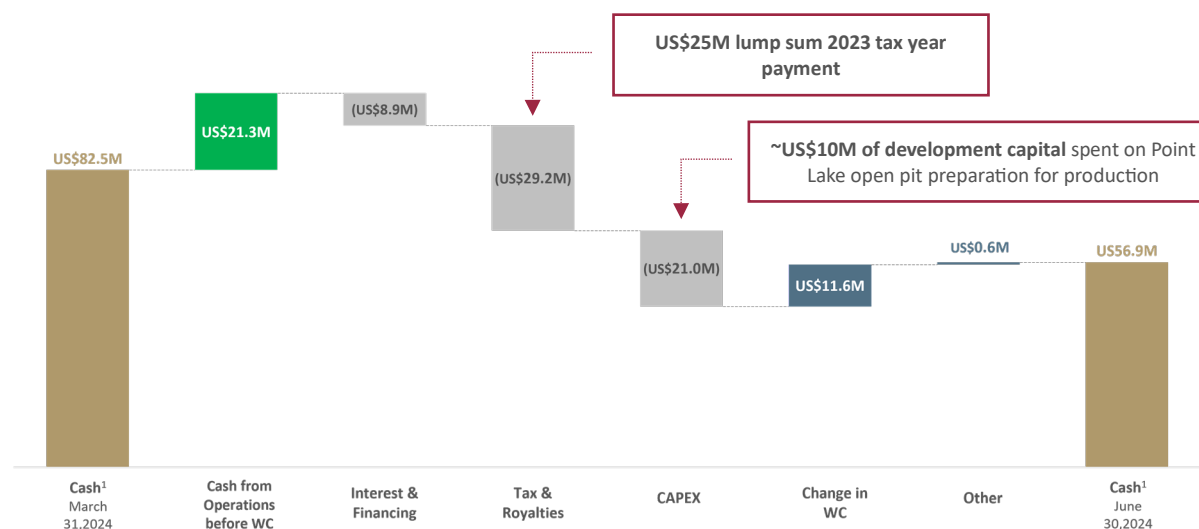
US$25M lump sum 2023 tax year payment

~US$10M of development capital spent on Point Lake open pit preparation for production

US$82.5M

US$21.3M

(US$8.9M)

(US$29.2M)

(US$21.0M)

US$11.6M

US$0.6M

US$56.9M

Cash$^1$ March 31.2024

Cash from Operations before WC

Interest & Financing

Tax & Royalties

CAPEX

Change in WC

Other

Cash$^1$ June 30.2024